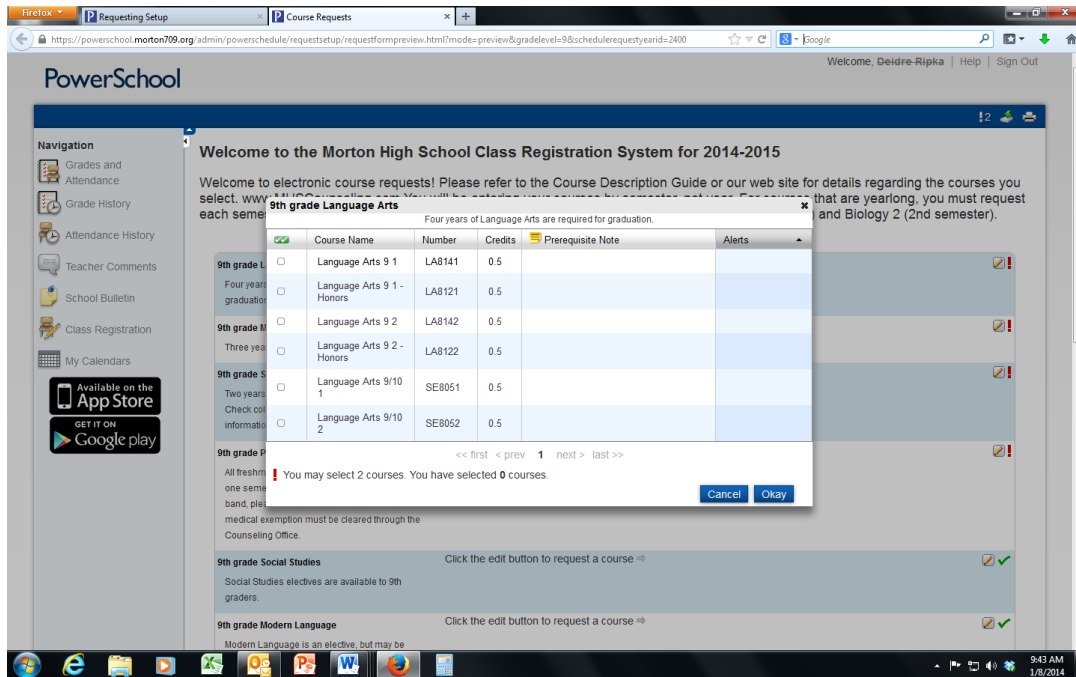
Firefox | Requesting Setup | Course Requests | +

https://powerschool.morton709.org/admin/powerschedule/requestsetup/requestformpreview.html?mode=preview&gradelevel=9&schedulerequestyearid=2400

Google

PowerSchool

Welcome, Deidre Ripka | Help | Sign Out

Navigation

Grades and Attendance

Grade History

Attendance History

Teacher Comments

School Bulletin

Class Registration

My Calendars

Available on the App Store

GET IT ON Google play

Welcome to the Morton High School Class Registration System for 2014-2015

Welcome to electronic course requests! Please refer to the Course Description Guide or our web site for details regarding the courses you select. www.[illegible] that are yearlong, you must request each semes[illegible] and Biology 2 (2nd semester).

9th grade L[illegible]
Four years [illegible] graduatio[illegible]

9th grade M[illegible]
Three yea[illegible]

9th grade S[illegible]
Two years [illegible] Check col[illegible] informatio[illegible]

9th grade P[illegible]
All freshm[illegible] one seme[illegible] band, plea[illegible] medical exemption must be cleared through the Counseling Office.

9th grade Social Studies
Social Studies electives are available to 9th graders.
Click the edit button to request a course

9th grade Modern Language
Modern Language is an elective, but may be
Click the edit button to request a course

9th grade Language Arts
Four years of Language Arts are required for graduation.

| | Course Name | Number | Credits | Prerequisite Note | Alerts |
|---|---|---|---|---|---|
| | Language Arts 9 1 | LA8141 | 0.5 | | |
| | Language Arts 9 1 - Honors | LA8121 | 0.5 | | |
| | Language Arts 9 2 | LA8142 | 0.5 | | |
| | Language Arts 9 2 - Honors | LA8122 | 0.5 | | |
| | Language Arts 9/10 1 | SE8051 | 0.5 | | |
| | Language Arts 9/10 2 | SE8052 | 0.5 | | |

<< first < prev 1 next > last >>

You may select 2 courses. You have selected 0 courses.

Cancel Okay

9:43 AM
1/8/2014